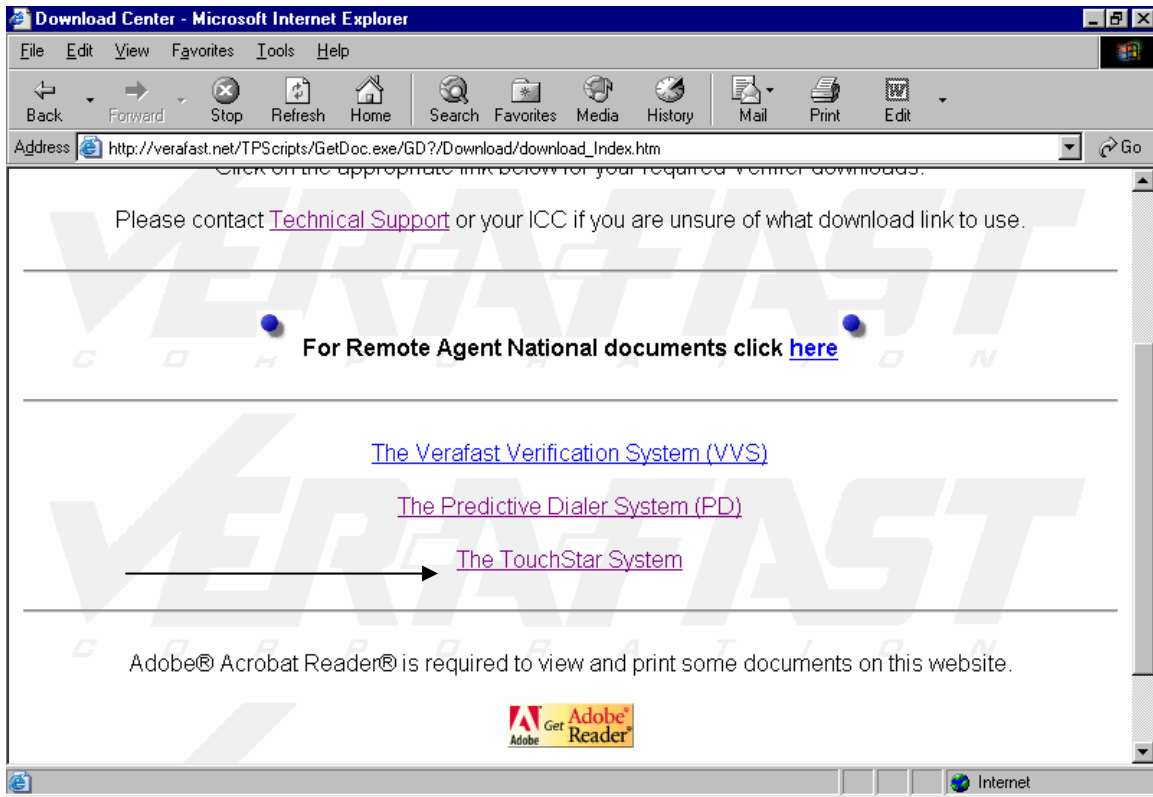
Download Center - Microsoft Internet Explorer

File Edit View Favorites Tools Help

Back Forward Stop Refresh Home Search Favorites Media History Mail Print Edit

Address http://verafast.net/TPScripts/GetDoc.exe/GD?/Download/download_Index.htm Go

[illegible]

Please contact Technical Support or your ICC if you are unsure of what download link to use.

VERAFAST CORPORATION

For Remote Agent National documents click here

The Verafast Verification System (VVS)

The Predictive Dialer System (PD)

The TouchStar System

VERAFAST CORPORATION

Adobe® Acrobat Reader® is required to view and print some documents on this website.

Adobe Get Adobe® Reader®

Internet